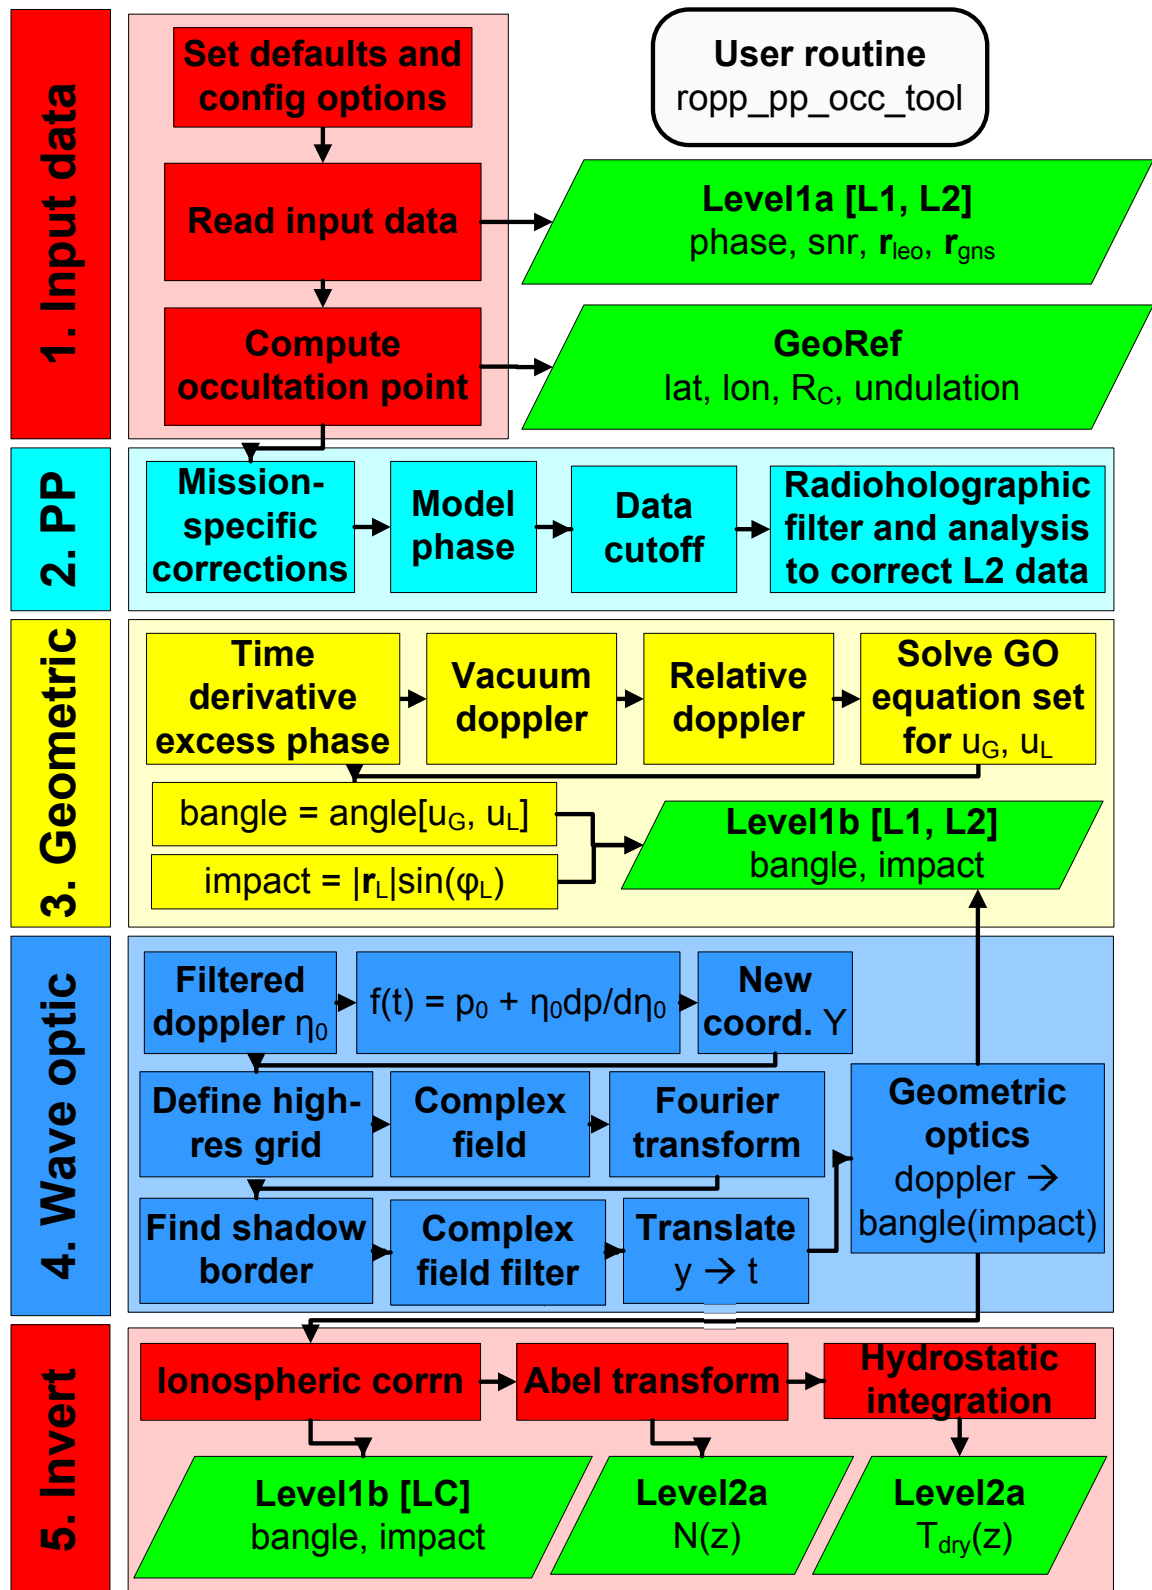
1. Input data

Set defaults and config options

User routine
ropp_pp_occ_tool

Read input data

Level1a [L1, L2]
phase, snr, $\mathbf{r}_{leo}$, $\mathbf{r}_{gns}$

Compute occultation point

GeoRef
lat, lon, $R_C$, undulation

2. PP

Mission-specific corrections

Model phase

Data cutoff

Radioholographic filter and analysis to correct L2 data

3. Geometric

Time derivative excess phase

Vacuum doppler

Relative doppler

Solve GO equation set for $u_G$, $u_L$

bangle = angle[$u_G$, $u_L$]

impact = $|\mathbf{r}_L|\sin(\varphi_L)$

Level1b [L1, L2]
bangle, impact

4. Wave optic

Filtered doppler $\eta_0$

$f(t) = p_0 + \eta_0 dp/d\eta_0$

New coord. Y

Define high-res grid

Complex field

Fourier transform

Geometric optics
doppler → bangle(impact)

Find shadow border

Complex field filter

Translate
y → t

5. Invert

Ionospheric corrn

Abel transform

Hydrostatic integration

Level1b [LC]
bangle, impact

Level2a
N(z)

Level2a
$T_{dry}(z)$